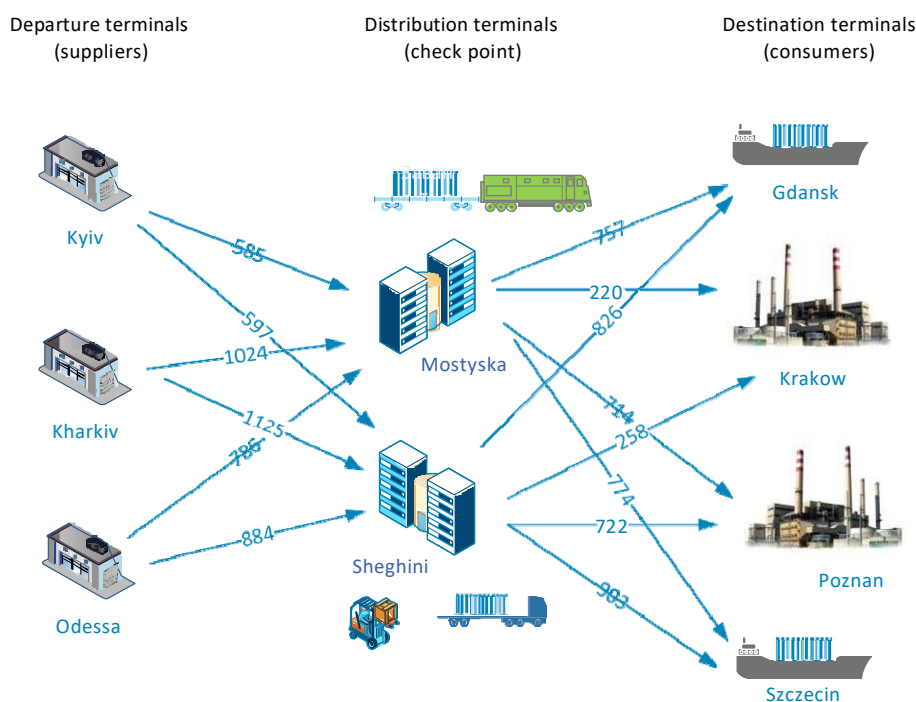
Departure terminals
(suppliers)

Distribution terminals
(check point)

Destination terminals
(consumers)

Kyiv

Kharkiv

Odessa

Mostyska

Sheghini

Gdansk

Krakow

Poznan

Szczecin

585

597

1024

1125

786

884

757

220

826

714

258

774

722

983